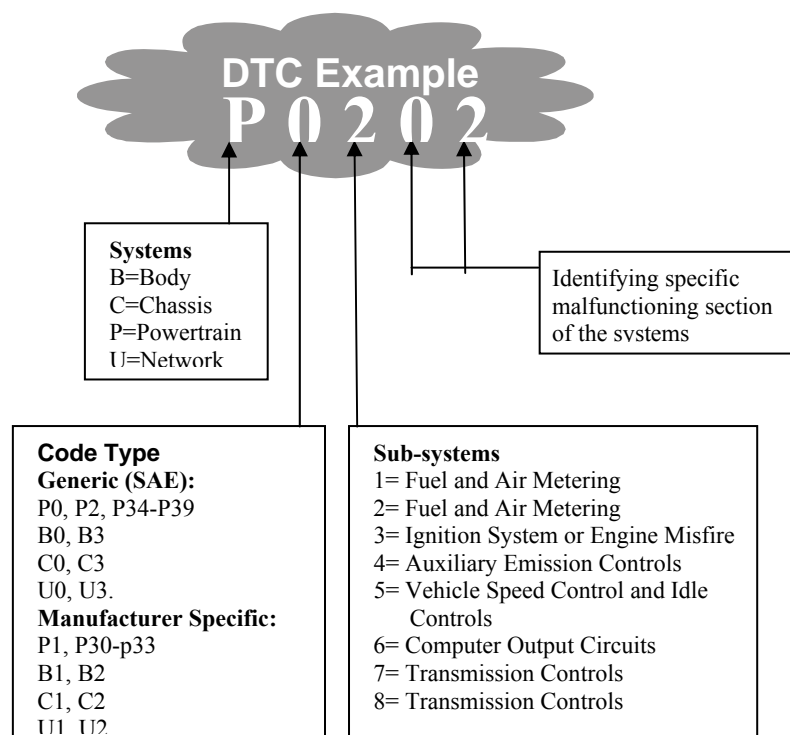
DTC Example
P 0 2 0 2

Systems
B=Body
C=Chassis
P=Powertrain
U=Network

Identifying specific malfunctioning section of the systems

Code Type
Generic (SAE):
P0, P2, P34-P39
B0, B3
C0, C3
U0, U3.
Manufacturer Specific:
P1, P30-p33
B1, B2
C1, C2
U1, U2

Sub-systems
1= Fuel and Air Metering
2= Fuel and Air Metering
3= Ignition System or Engine Misfire
4= Auxiliary Emission Controls
5= Vehicle Speed Control and Idle Controls
6= Computer Output Circuits
7= Transmission Controls
8= Transmission Controls